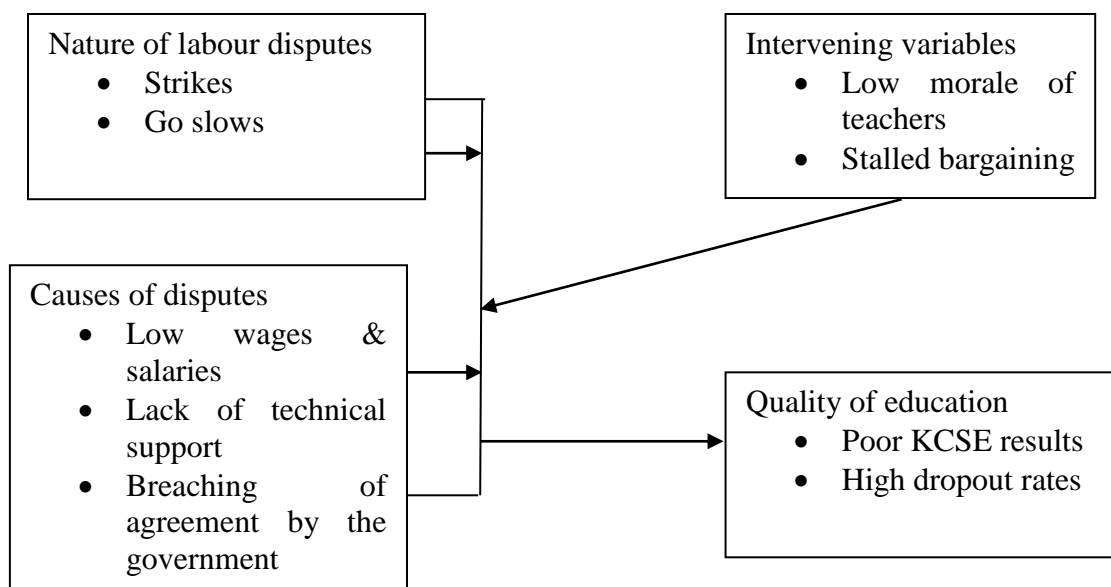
Nature of labour disputes
- Strikes
- Go slows

Intervening variables
- Low morale of teachers
- Stalled bargaining

Causes of disputes
- Low wages & salaries
- Lack of technical support
- Breaching of agreement by the government

Quality of education
- Poor KCSE results
- High dropout rates